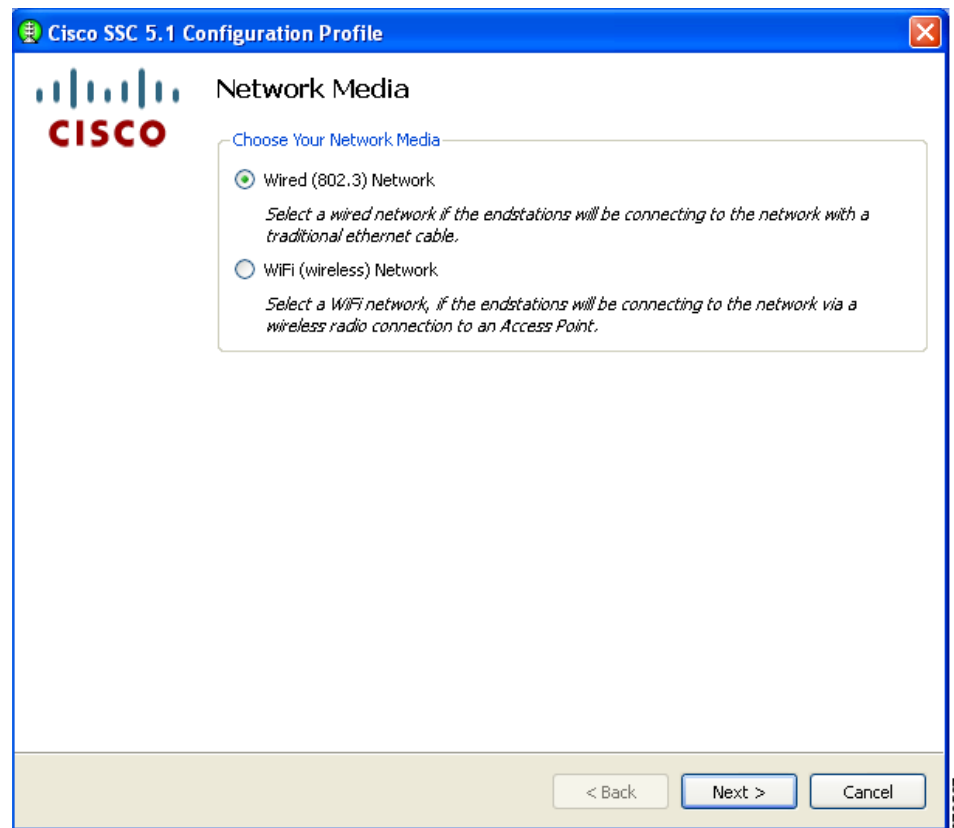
Cisco SSC 5.1 Configuration Profile

CISCO

Network Media

Choose Your Network Media

Wired (802.3) Network

Select a wired network if the endstations will be connecting to the network with a traditional ethernet cable.

WiFi (wireless) Network

Select a WiFi network, if the endstations will be connecting to the network via a wireless radio connection to an Access Point.

< Back

Next >

Cancel